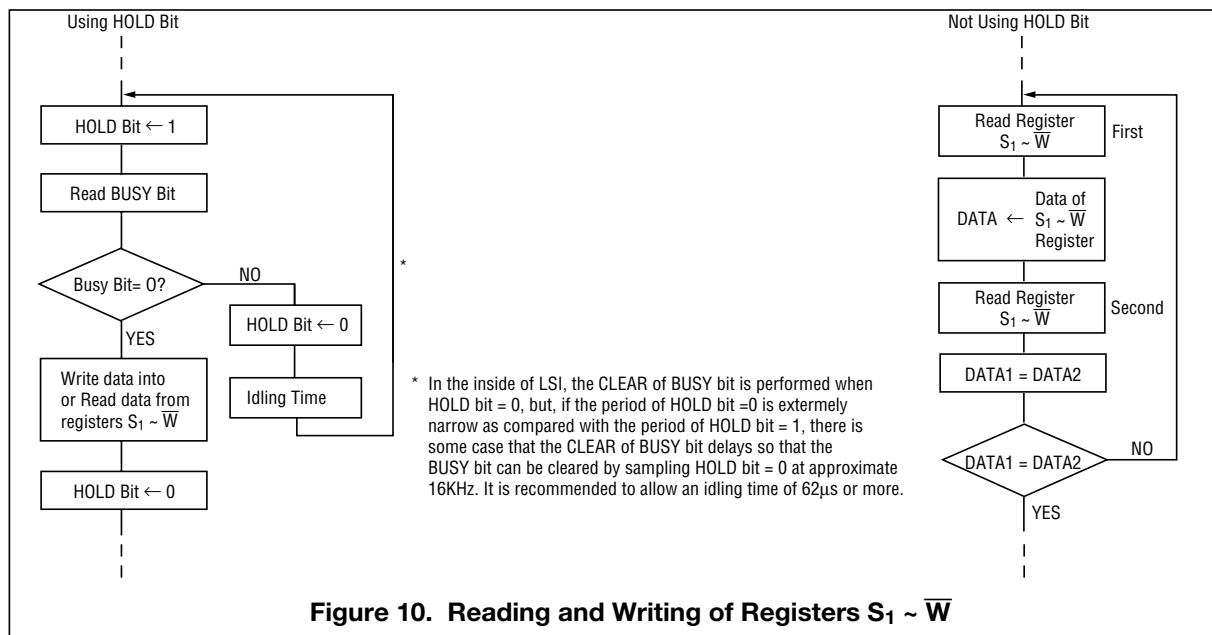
Using HOLD Bit

HOLD Bit $\leftarrow$ 1

Read BUSY Bit

Busy Bit= 0?

NO

YES

HOLD Bit $\leftarrow$ 0

Idling Time

*

Write data into or Read data from registers $S_1$ ~ $\overline{W}$

HOLD Bit $\leftarrow$ 0

* In the inside of LSI, the CLEAR of BUSY bit is performed when HOLD bit = 0, but, if the period of HOLD bit =0 is extermely narrow as compared with the period of HOLD bit = 1, there is some case that the CLEAR of BUSY bit delays so that the BUSY bit can be cleared by sampling HOLD bit = 0 at approximate 16KHz. It is recommended to allow an idling time of 62µs or more.

Not Using HOLD Bit

Read Register $S_1$ ~ $\overline{W}$

First

DATA $\leftarrow$ Data of $S_1$ ~ $\overline{W}$ Register

Read Register $S_1$ ~ $\overline{W}$

Second

DATA1 = DATA2

DATA1 = DATA2

NO

YES

Figure 10. Reading and Writing of Registers $S_1$ ~ $\overline{W}$